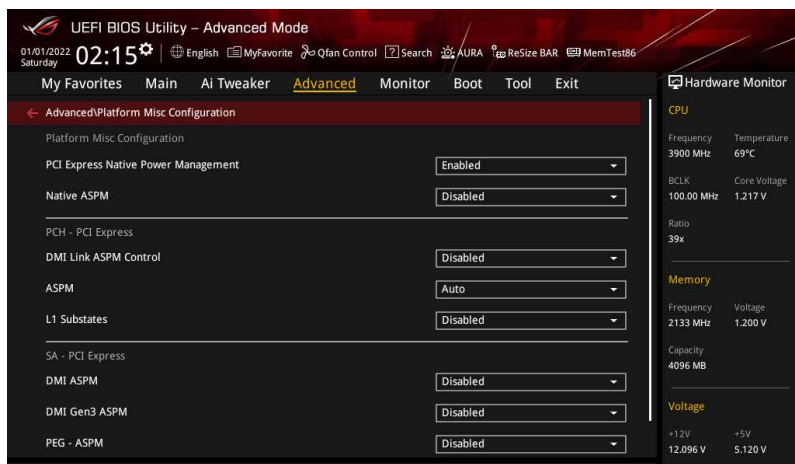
UEFI BIOS Utility – Advanced Mode

01/01/2022 Saturday 02:15 English MyFavorite Qfan Control Search AURA ReSize BAR MemTest86

My Favorites Main Ai Tweaker Advanced Monitor Boot Tool Exit

Hardware Monitor

Advanced\Platform Misc Configuration

Platform Misc Configuration

PCI Express Native Power Management Enabled

Native ASPM Disabled

PCH - PCI Express

DMI Link ASPM Control Disabled

ASPM Auto

L1 Substates Disabled

SA - PCI Express

DMI ASPM Disabled

DMI Gen3 ASPM Disabled

PEG - ASPM Disabled

CPU

Frequency 3900 MHz
Temperature 69°C

BCLK 100.00 MHz
Core Voltage 1.217 V

Ratio 39x

Memory

Frequency 2133 MHz
Voltage 1.200 V

Capacity 4096 MB

Voltage

+12V 12.096 V
+5V 5.120 V